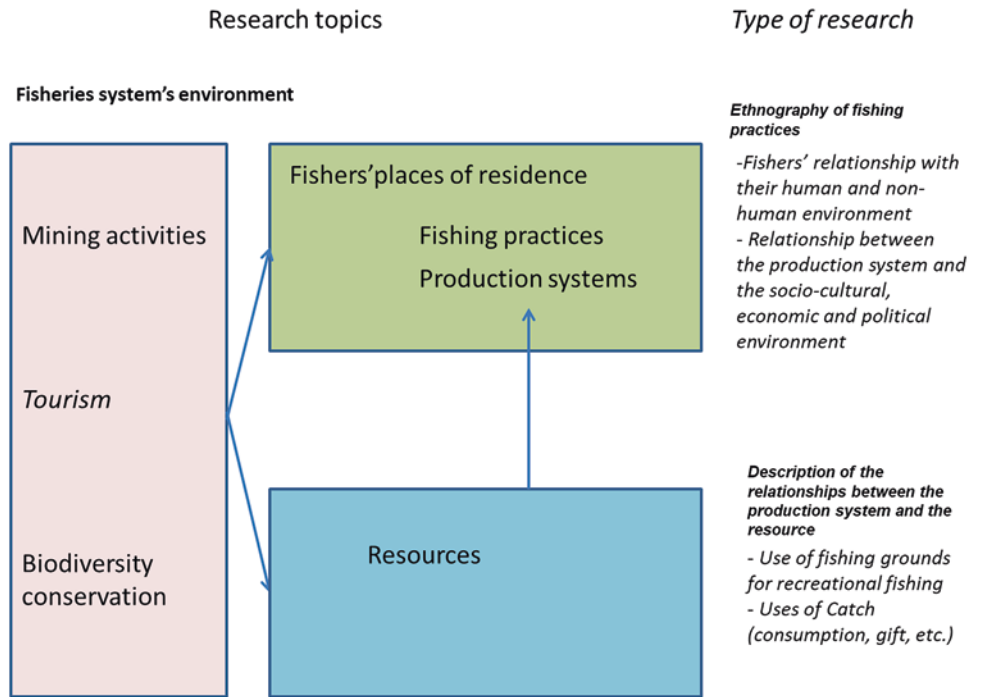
Research topics

Type of research

Fisheries system's environment

Mining activities

*Tourism*

Biodiversity conservation

Fishers'places of residence

Fishing practices

Production systems

Resources

***Ethnography of fishing practices***

*-Fishers' relationship with their human and non-human environment*
*- Relationship between the production system and the socio-cultural, economic and political environment*

***Description of the relationships between the production system and the resource***

*- Use of fishing grounds for recreational fishing*
*- Uses of Catch (consumption, gift, etc.)*